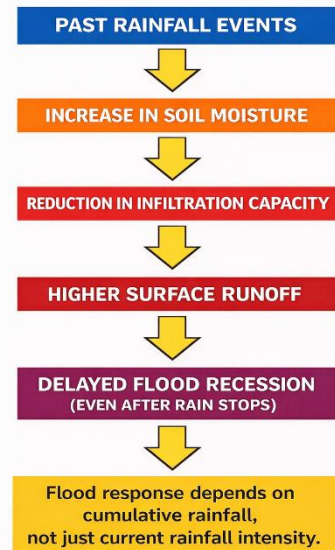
PAST RAINFALL EVENTS

INCREASE IN SOIL MOISTURE

REDUCTION IN INFILTRATION CAPACITY

HIGHER SURFACE RUNOFF

DELAYED FLOOD RECESSION
(EVEN AFTER RAIN STOPS)

Flood response depends on cumulative rainfall, not just current rainfall intensity.